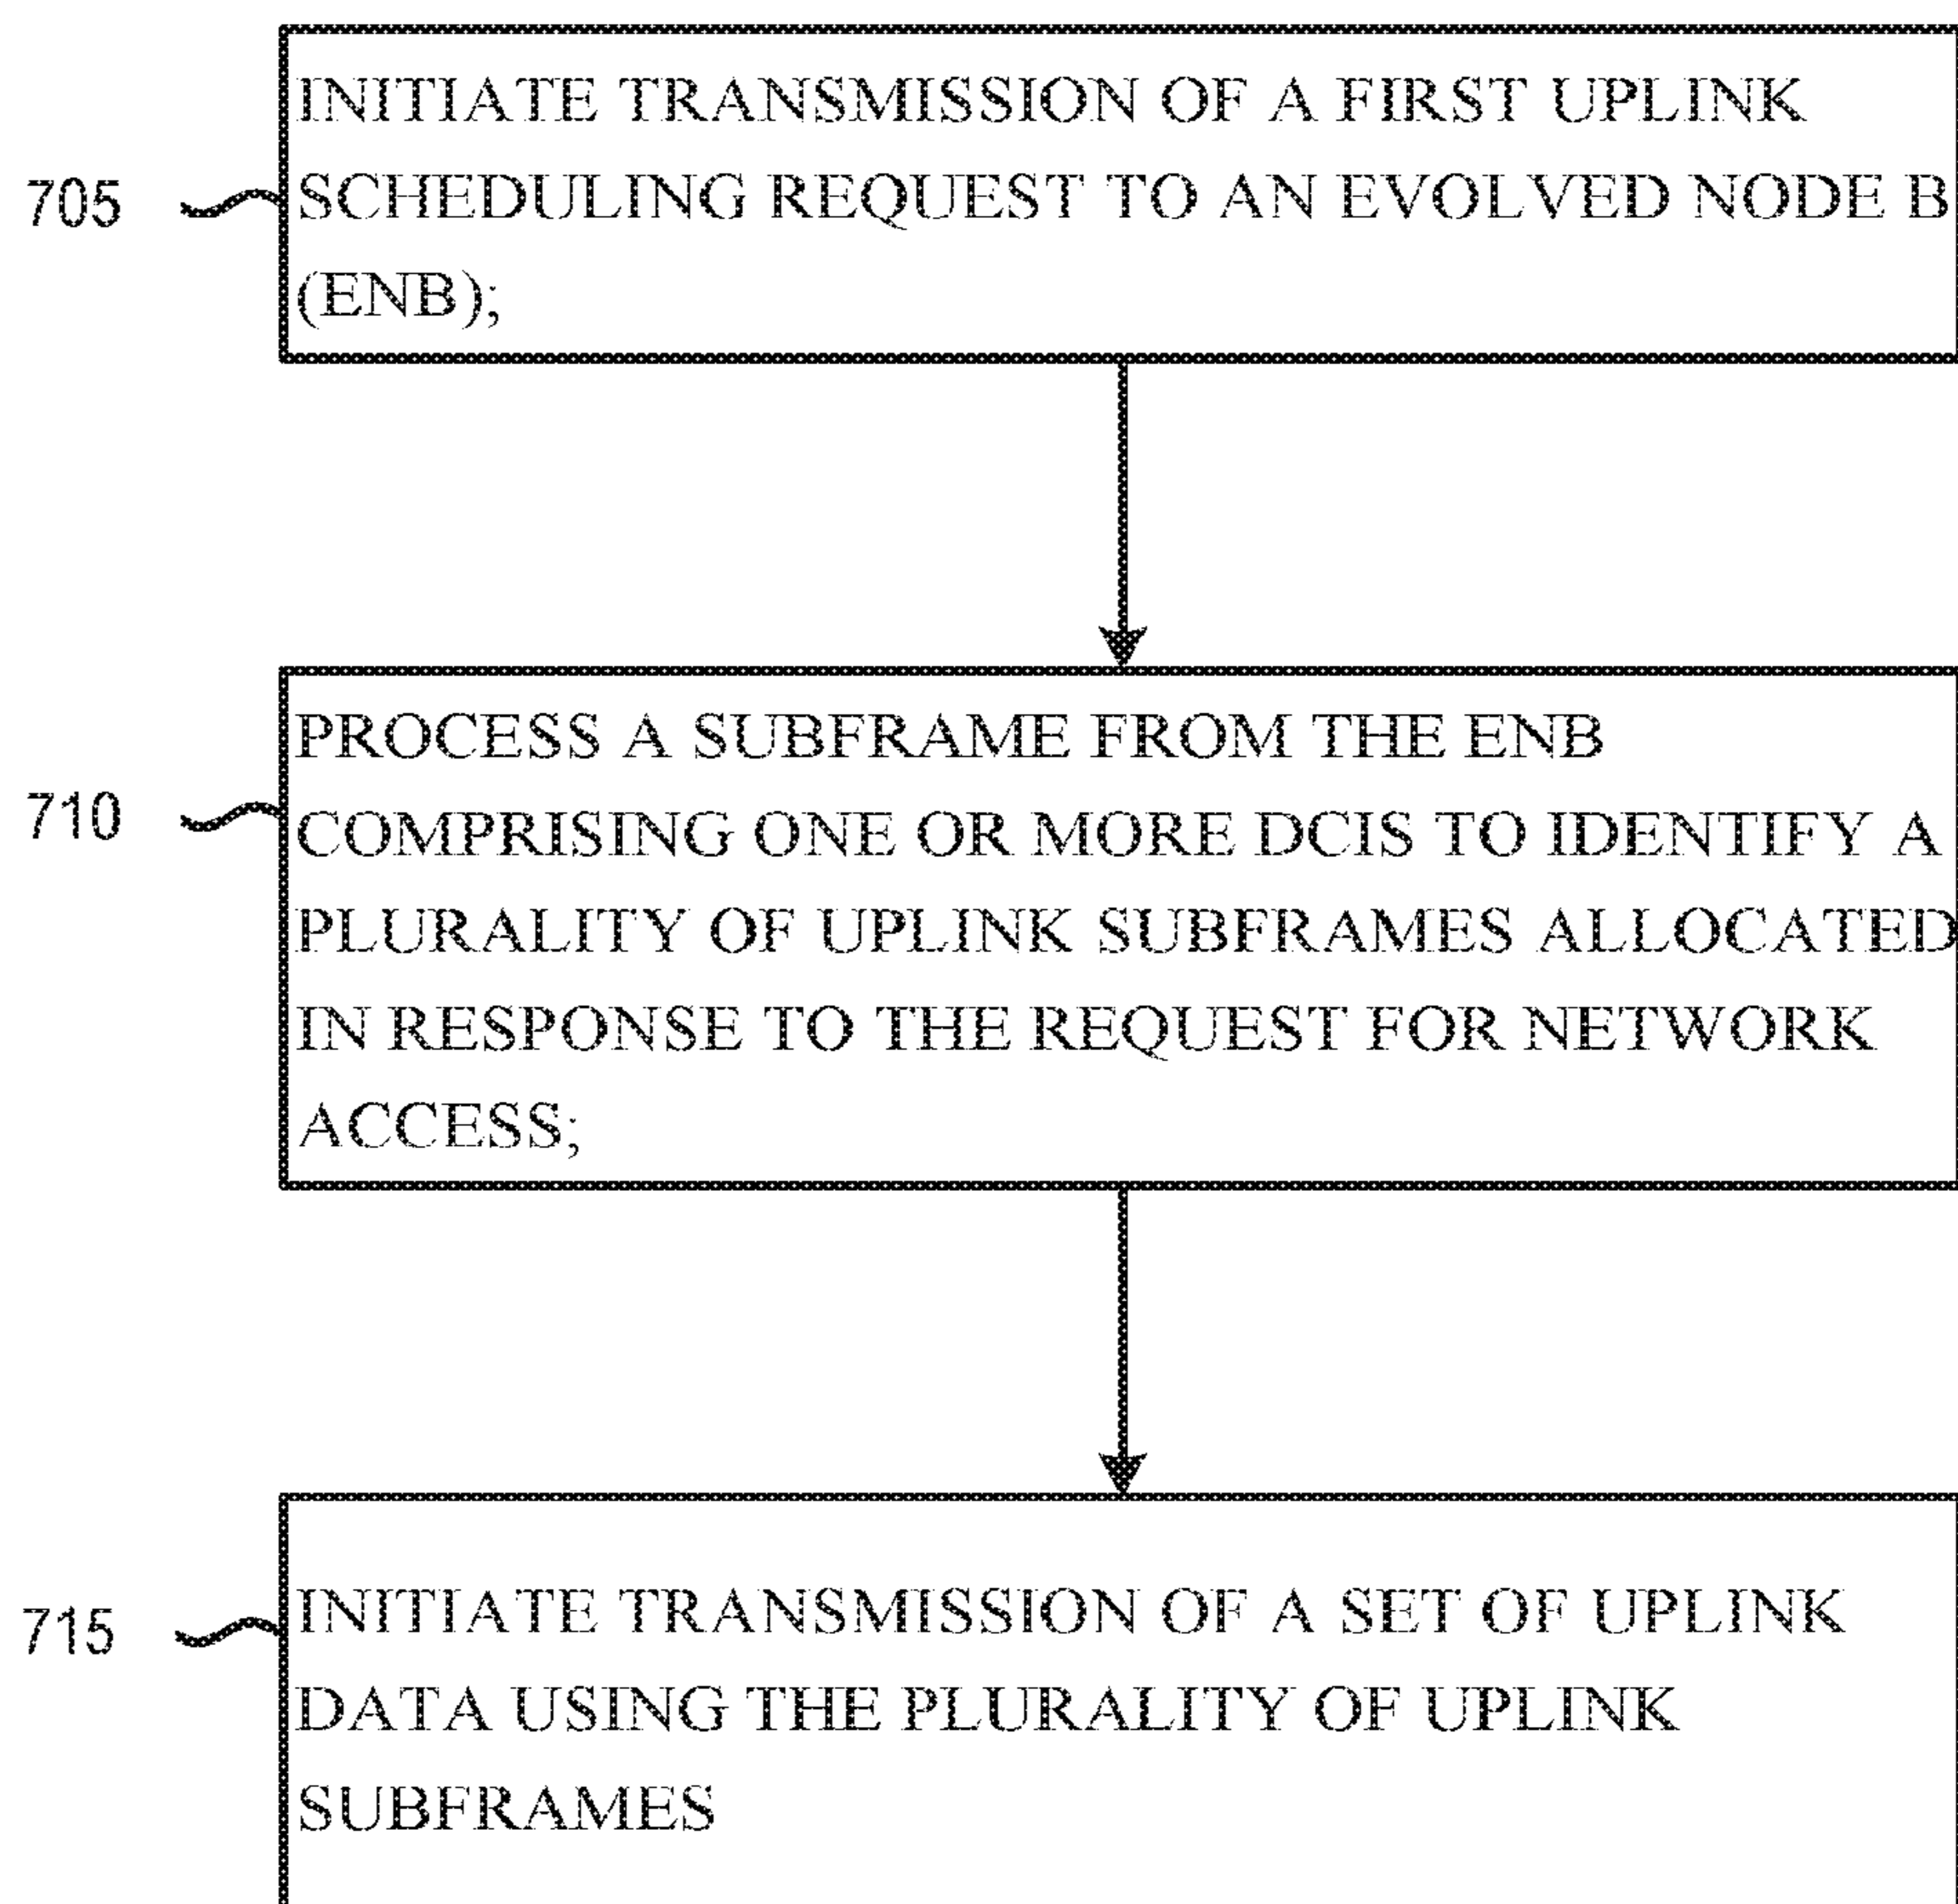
705

INITIATE TRANSMISSION OF A FIRST UPLINK SCHEDULING REQUEST TO AN EVOLVED NODE B (ENB);

710

PROCESS A SUBFRAME FROM THE ENB COMPRISING ONE OR MORE DCIS TO IDENTIFY A PLURALITY OF UPLINK SUBFRAMES ALLOCATED IN RESPONSE TO THE REQUEST FOR NETWORK ACCESS;

715

INITIATE TRANSMISSION OF A SET OF UPLINK DATA USING THE PLURALITY OF UPLINK SUBFRAMES